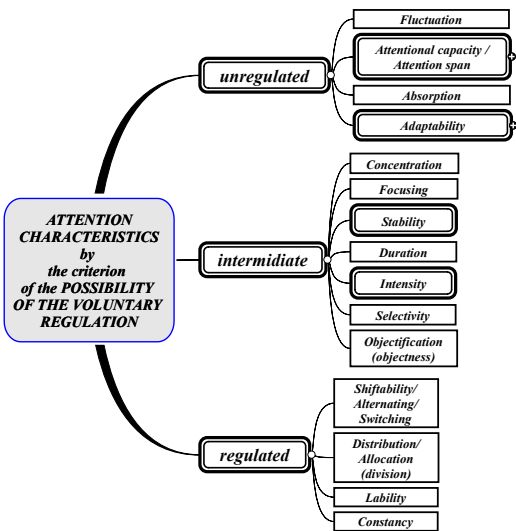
ATTENTION CHARACTERISTICS by the criterion of the POSSIBILITY OF THE VOLUNTARY REGULATION

unregulated

Fluctuation

Attentional capacity / Attention span

Absorption

Adaptability

intermidiate

Concentration

Focusing

Stability

Duration

Intensity

Selectivity

Objectification (objectness)

regulated

Shiftability/ Alternating/ Switching

Distribution/ Allocation (division)

Lability

Constancy